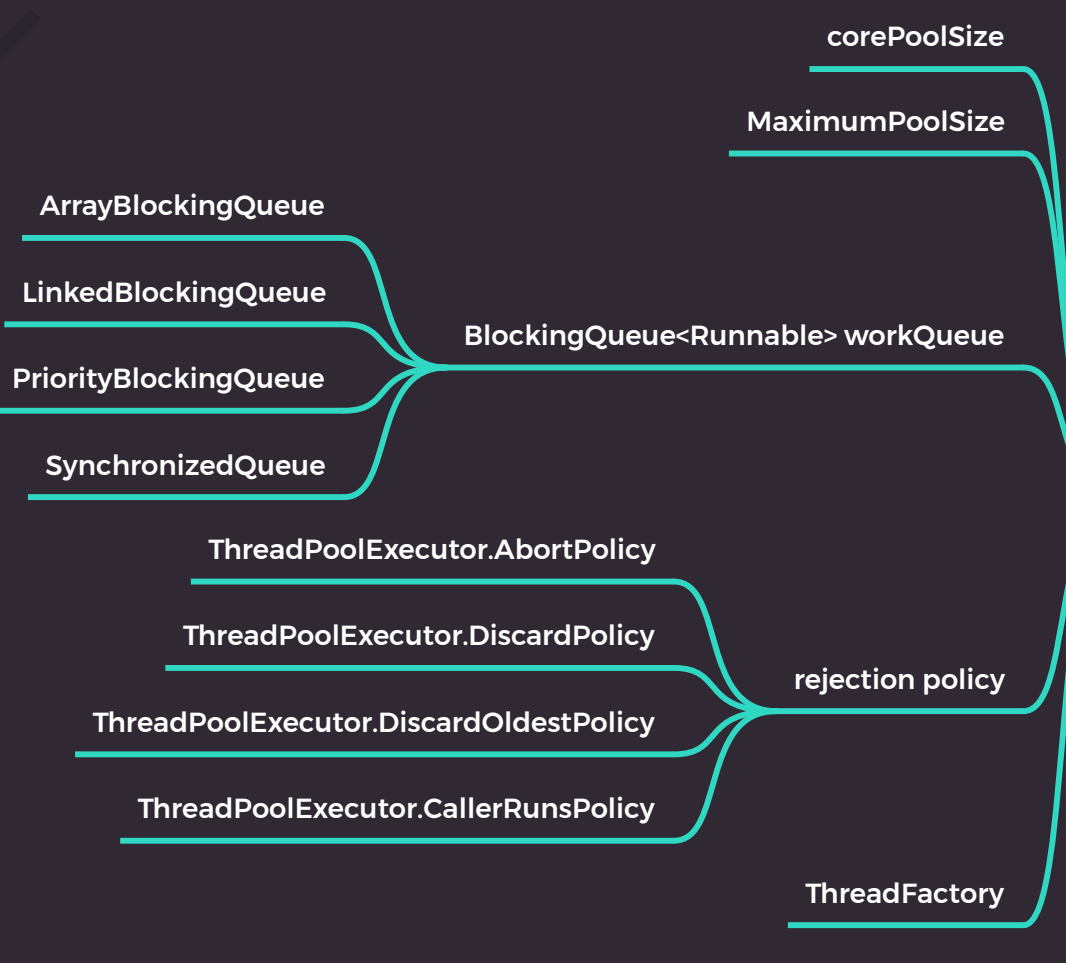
corePoolSize

MaximumPoolSize

ArrayBlockingQueue

LinkedBlockingQueue

BlockingQueue<Runnable> workQueue

PriorityBlockingQueue

SynchronizedQueue

ThreadPoolExecutor.AbortPolicy

ThreadPoolExecutor.DiscardPolicy

rejection policy

ThreadPoolExecutor.DiscardOldestPolicy

ThreadPoolExecutor.CallerRunsPolicy

ThreadFactory